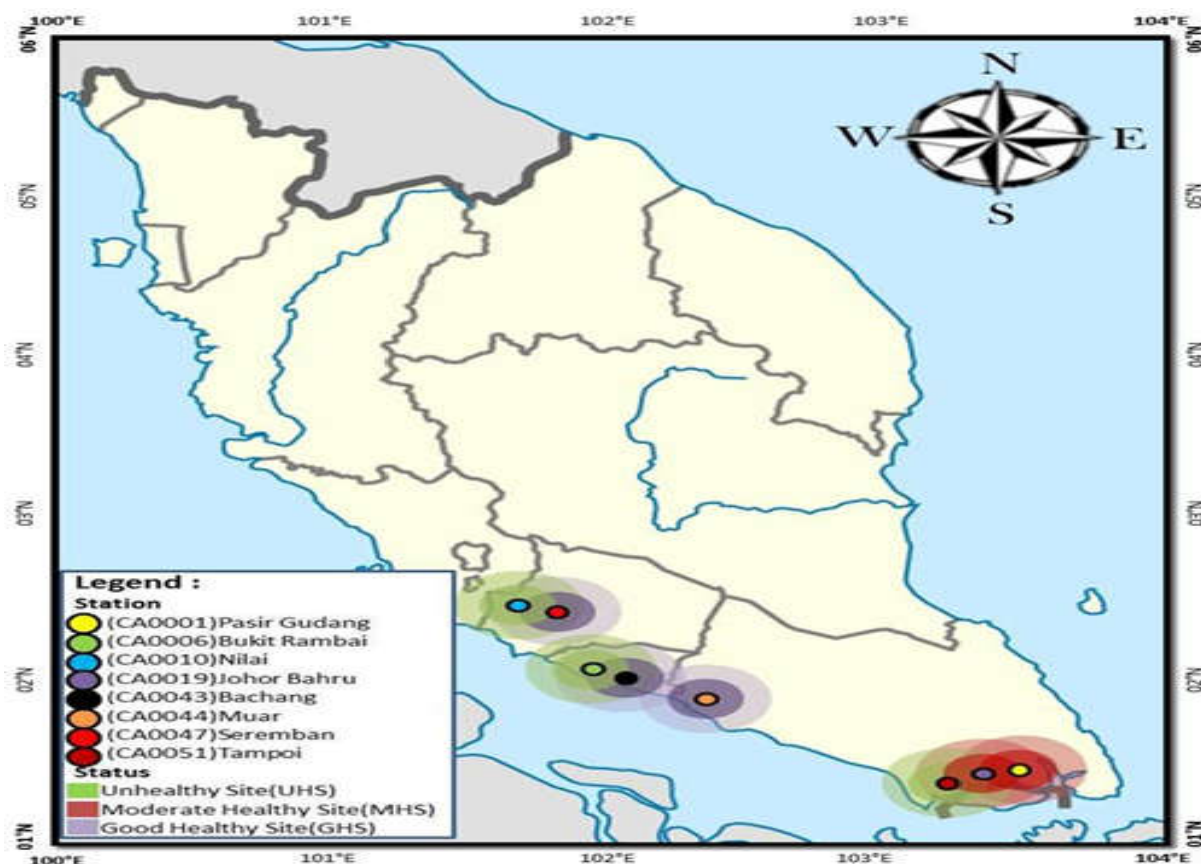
100°E
101°E
102°E
103°E
104°E

06°N
05°N
04°N
03°N
02°N
01°N

N
W
E
S

Legend :
Station
(CA0001)Pasir Gudang
(CA0006)Bukit Rambai
(CA0010)Nilai
(CA0019)Johor Bahru
(CA0043)Bachang
(CA0044)Muar
(CA0047)Seremban
(CA0051)Tampoi
Status
Unhealthy Site(UHS)
Moderate Healthy Site(MHS)
Good Healthy Site(GHS)